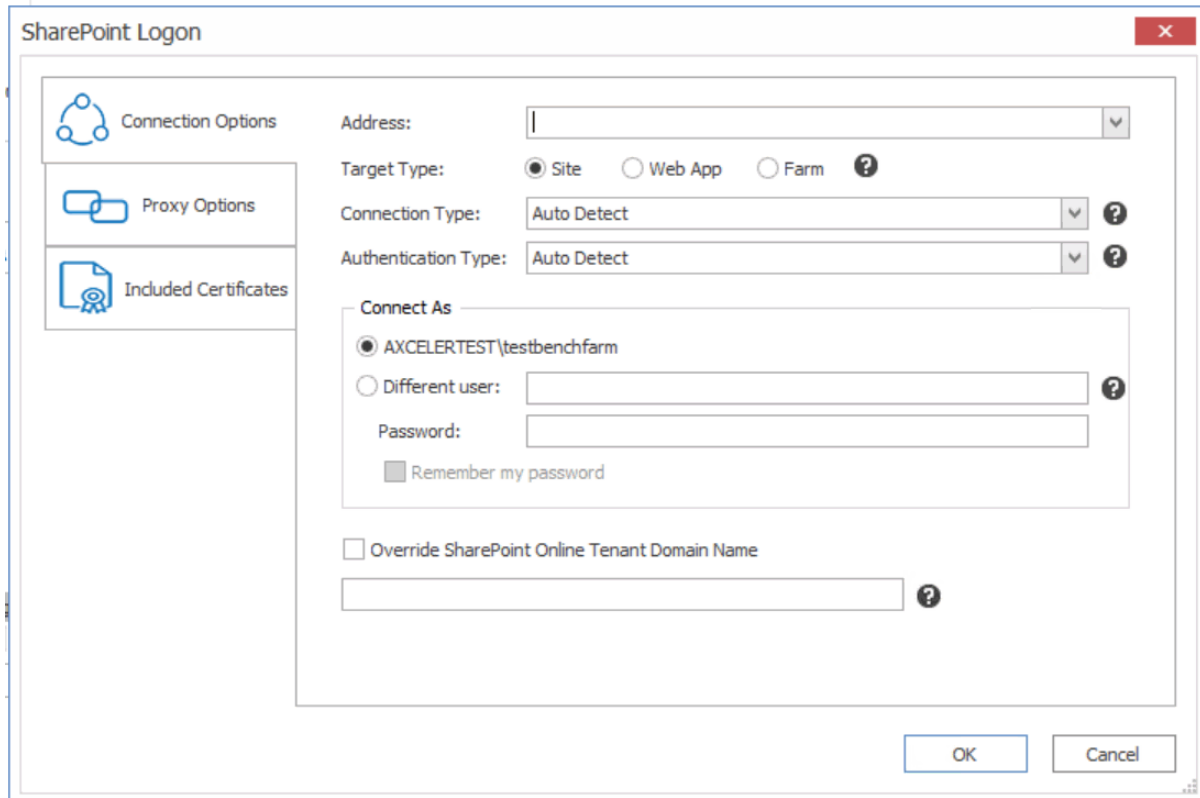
SharePoint Logon

Connection Options

Proxy Options

Included Certificates

Address:

Target Type: Site Web App Farm

Connection Type: Auto Detect

Authentication Type: Auto Detect

Connect As

AXCELERTEST\testbenchfarm

Different user:

Password:

Remember my password

Override SharePoint Online Tenant Domain Name

OK Cancel